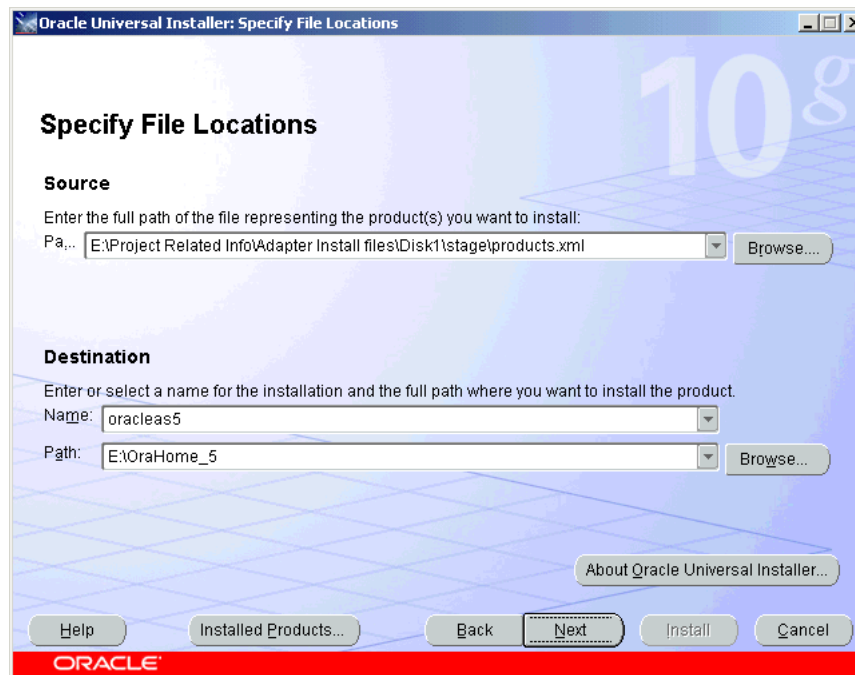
Oracle Universal Installer: Specify File Locations

10g

Specify File Locations

Source

Enter the full path of the file representing the product(s) you want to install:

Pa... E:\Project Related Info\Adapter Install files\Disk1\stage\products.xml

Browse...

Destination

Enter or select a name for the installation and the full path where you want to install the product.

Name: oracleas5

Path: E:\OraHome_5

Browse...

About Oracle Universal Installer...

Help

Installed Products...

Back

Next

Install

Cancel

ORACLE